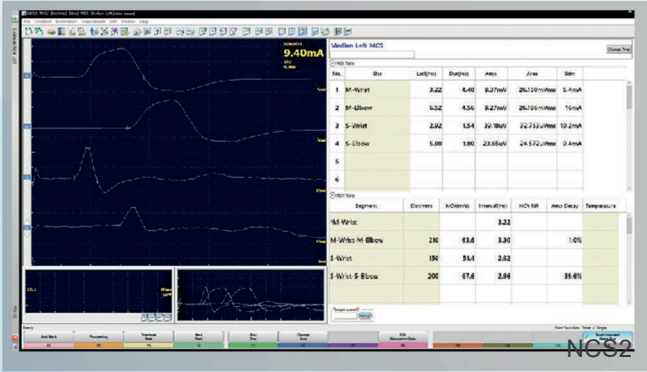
9.40mA

Median Left NCS

| No. | Site | Lat(ms) | Dur(ms) | Amp. | Area | Stim |
|---|---|---|---|---|---|---|
| 1 | M-Wrist | 3.22 | 4.40 | 9.37mV | 26.150mVms | 9.4mA |
| 2 | M-Elbow | 6.52 | 4.56 | 9.27mV | 26.106mVms | 16mA |
| 3 | S-Wrist | 2.92 | 1.54 | 39.18uV | 22.733uVms | 10.2mA |
| 4 | S-Elbow | 5.88 | 1.80 | 23.65uV | 24.572uVms | 9.4mA |
| 5 | | | | | | |
| 6 | | | | | | |

| Segment | Distance | NCV(m/s) | Interval(ms) | NCV NR | Amp Decay | Temperature |
|---|---|---|---|---|---|---|
| M-Wrist | | | 3.22 | | | |
| M-Wrist-M Elbow | 210 | 63.6 | 3.30 | | 1.0% | |
| S-Wrist | 150 | 51.4 | 2.92 | | | |
| S-Wrist-S Elbow | 200 | 67.6 | 2.96 | | 39.6% | |

NCS2